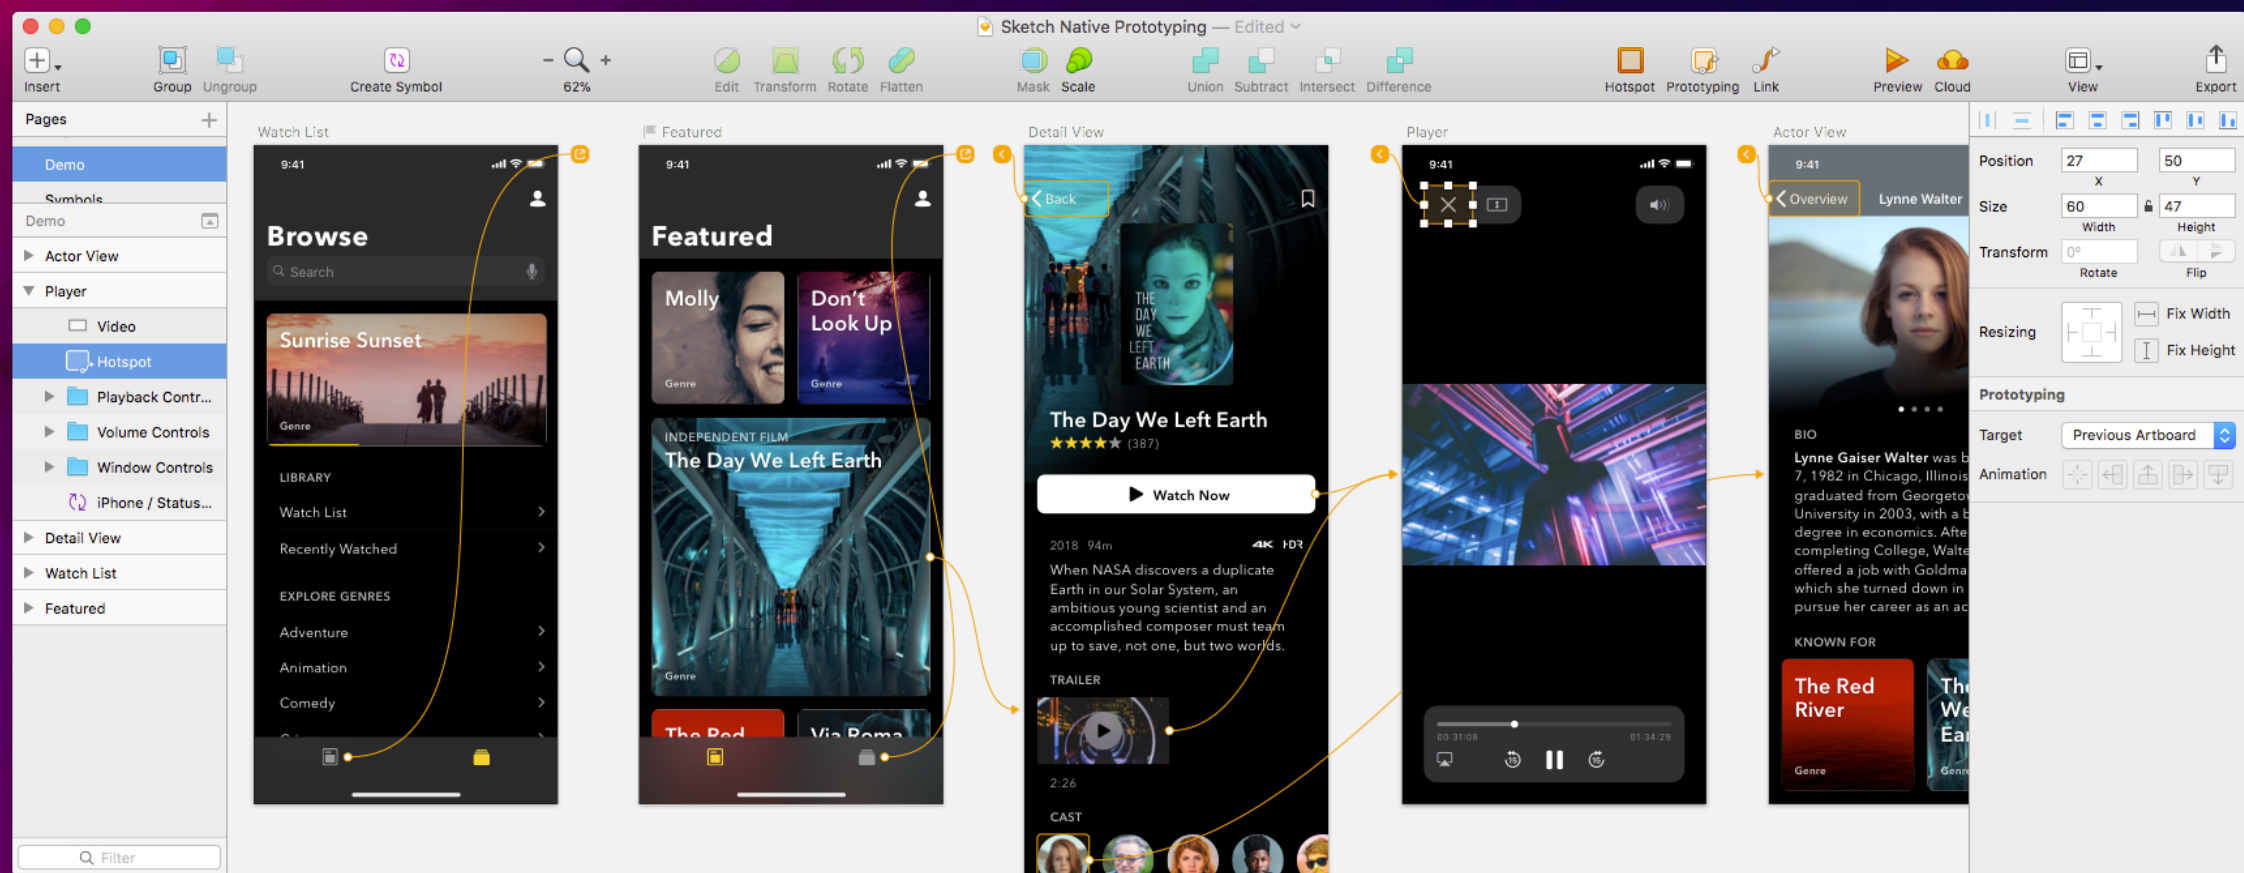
Sketch Native Prototyping — Edited

Insert Group Ungroup Create Symbol 62% Edit Transform Rotate Flatten Mask Scale Union Subtract Intersect Difference Hotspot Prototyping Link Preview Cloud View Export

Pages
Demo
Symbols
Demo
Actor View
Player
Video
Hotspot
Playback Contr...
Volume Controls
Window Controls
iPhone / Status...
Detail View
Watch List
Featured
Filter

Watch List
9:41
Browse
Search
Sunrise Sunset
Genre
LIBRARY
Watch List
Recently Watched
EXPLORE GENRES
Adventure
Animation
Comedy

Featured
9:41
Featured
Molly
Genre
Don't Look Up
Genre
INDEPENDENT FILM
The Day We Left Earth
Genre
The Red
Via Roma

Detail View
Back
THE DAY WE LEFT EARTH
The Day We Left Earth
★★★★★ (387)
Watch Now
2018 94m 4K HDR
When NASA discovers a duplicate Earth in our Solar System, an ambitious young scientist and an accomplished composer must team up to save, not one, but two worlds.
TRAILER
2:26
CAST

Player
9:41
00:31:08
01:34:29

Actor View
9:41
Overview
Lynne Walter
BIO
Lynne Gaiser Walter was b 7, 1982 in Chicago, Illinois graduated from Georgeto University in 2003, with a b degree in economics. Afte completing College, Walte offered a job with Goldma which she turned down in pursue her career as an ac
KNOWN FOR
The Red River
Genre
The We Ear
Genre

Position 27 50
X Y
Size 60 47
Width Height
Transform 0°
Rotate Flip
Resizing
Fix Width
Fix Height
Prototyping
Target Previous Artboard
Animation